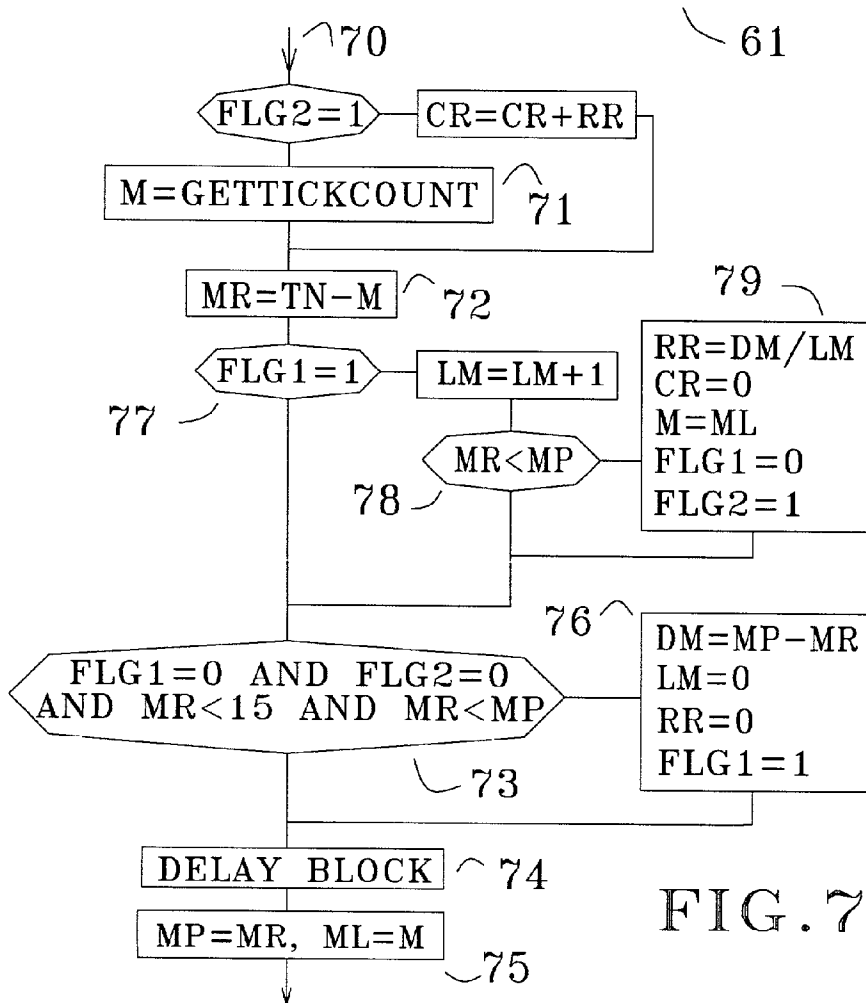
70

61

FLG2=1

CR=CR+RR

M=GETTICKCOUNT

71

MR=TN−M

72

79

RR=DM/LM
CR=0
M=ML
FLG1=0
FLG2=1

FLG1=1

LM=LM+1

77

MR<MP

78

76

DM=MP−MR
LM=0
RR=0
FLG1=1

FLG1=0 AND FLG2=0 AND MR<15 AND MR<MP

73

DELAY BLOCK

74

MP=MR, ML=M

75

FIG.7